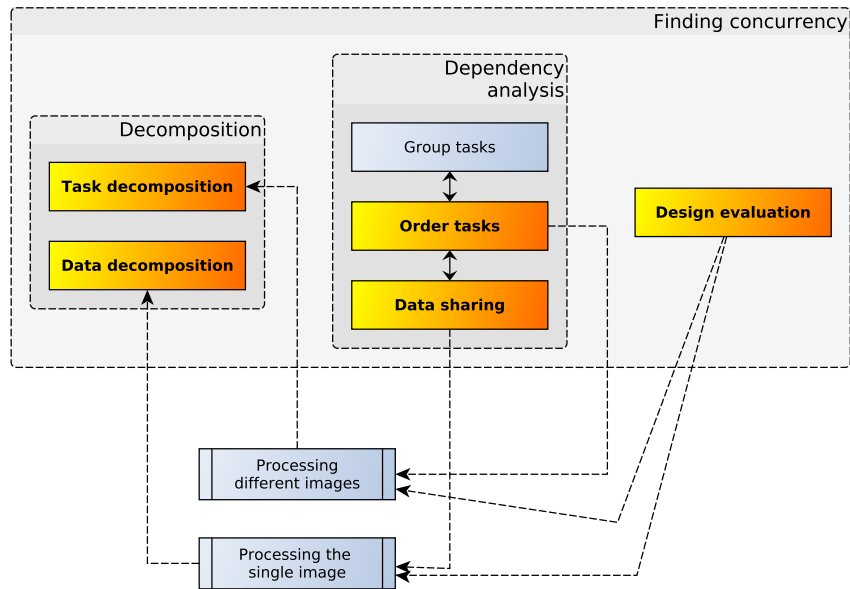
Finding concurrency

Decomposition

Task decomposition

Data decomposition

Dependency analysis

Group tasks

Order tasks

Data sharing

Design evaluation

Processing different images

Processing the single image